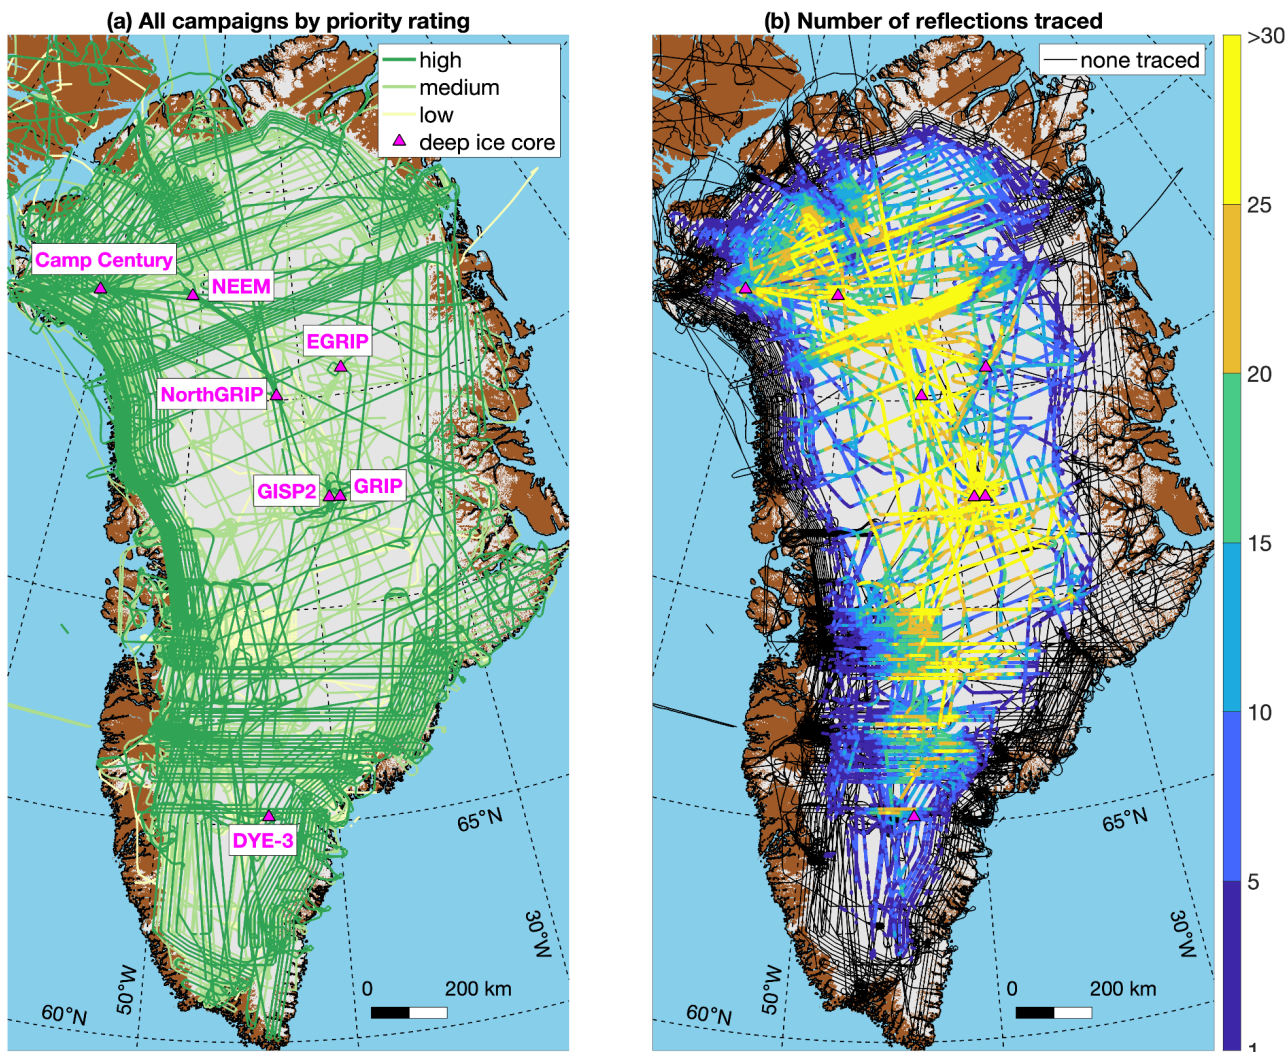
(a) All campaigns by priority rating

high
medium
low
deep ice core

Camp Century
NEEM
EGRIP
NorthGRIP
GISP2
GRIP
DYE-3

65°N
60°N
50°W
30°W
0
200 km

(b) Number of reflections traced

none traced

65°N
60°N
50°W
30°W
0
200 km

>30
25
20
15
10
5
1